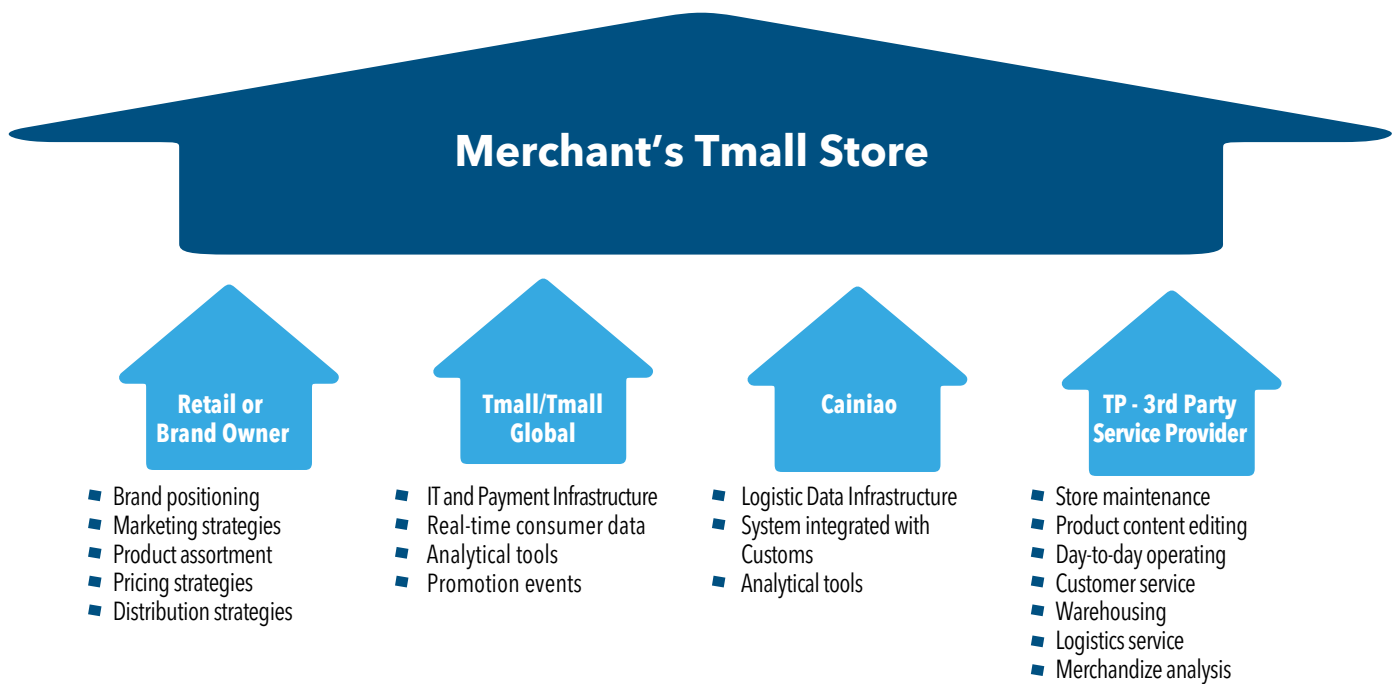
Merchant’s Tmall Store

Retail or Brand Owner

- Brand positioning
- Marketing strategies
- Product assortment
- Pricing strategies
- Distribution strategies

Tmall/Tmall Global

- IT and Payment Infrastructure
- Real-time consumer data
- Analytical tools
- Promotion events

Cainiao

- Logistic Data Infrastructure
- System integrated with Customs
- Analytical tools

TP - 3rd Party Service Provider

- Store maintenance
- Product content editing
- Day-to-day operating
- Customer service
- Warehousing
- Logistics service
- Merchandize analysis